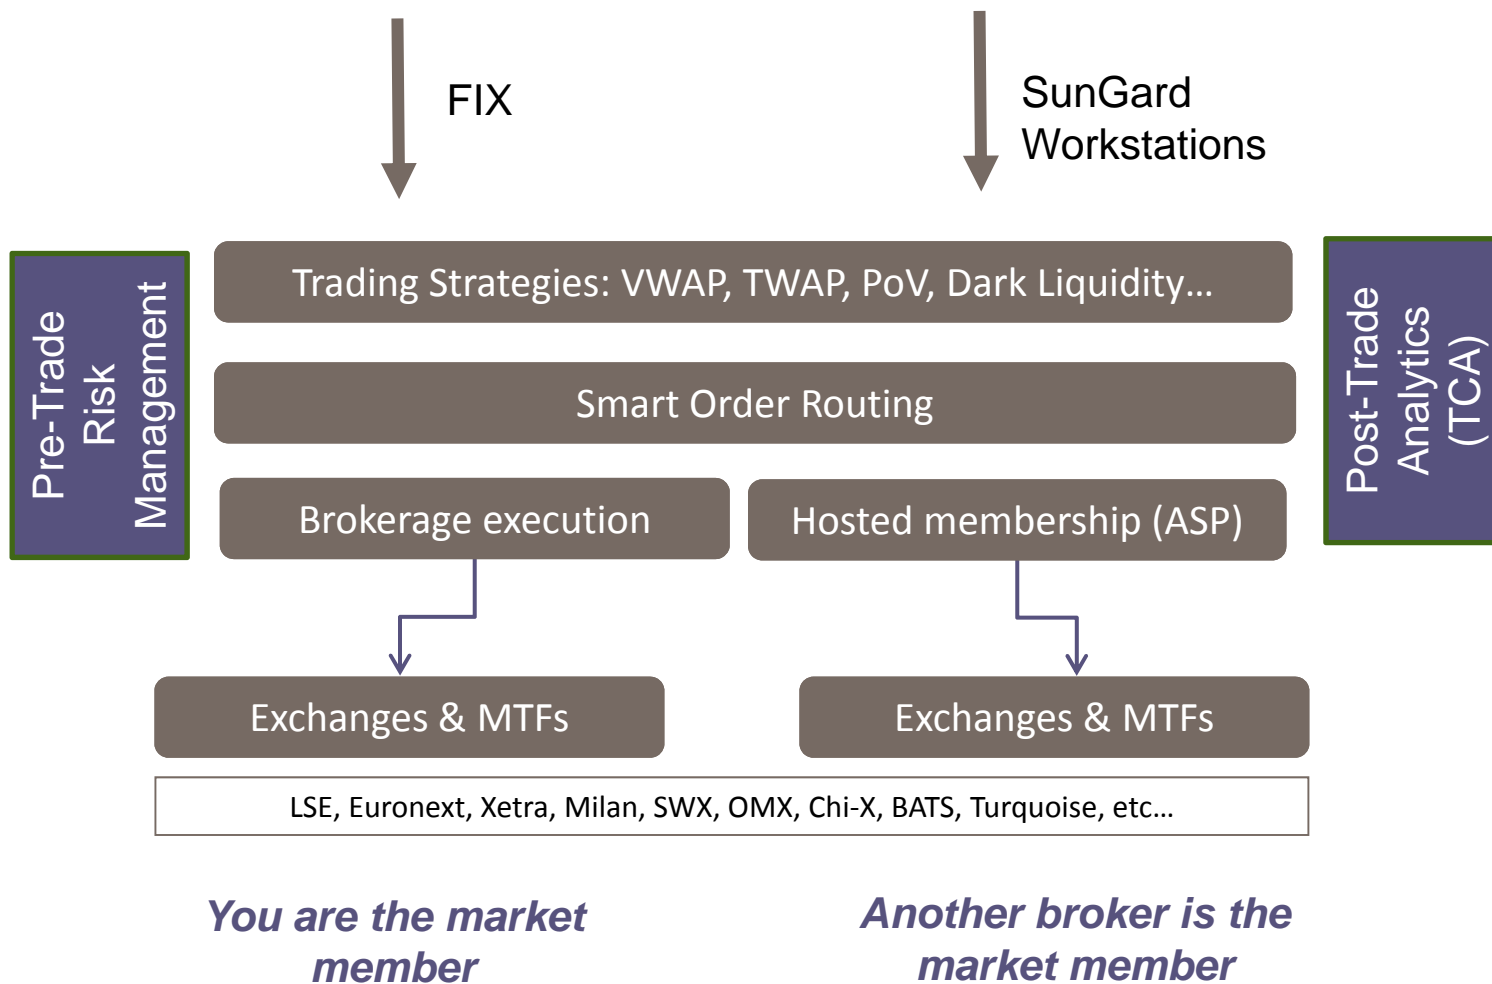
FIX

SunGard Workstations

Pre-Trade Risk Management

Trading Strategies: VWAP, TWAP, PoV, Dark Liquidity…

Smart Order Routing

Brokerage execution

Hosted membership (ASP)

Post-Trade Analytics (TCA)

Exchanges & MTFs

Exchanges & MTFs

LSE, Euronext, Xetra, Milan, SWX, OMX, Chi-X, BATS, Turquoise, etc…

You are the market member

Another broker is the market member